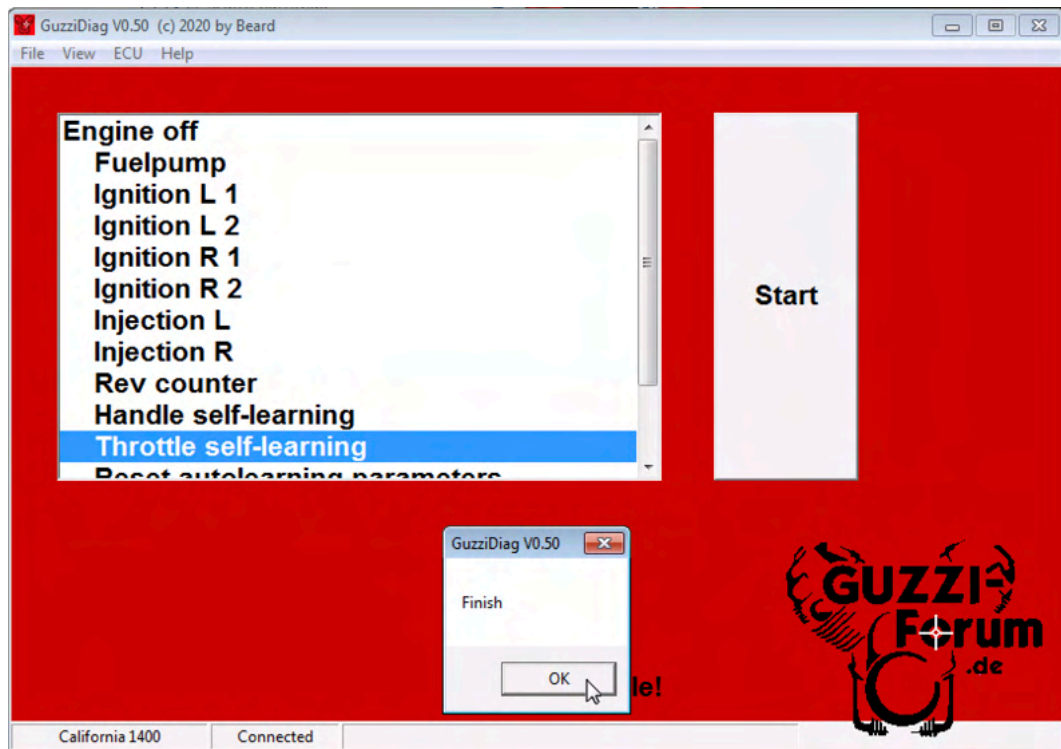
GuzziDiag V0.50 (c) 2020 by Beard

File View ECU Help

Engine off
Fuelpump
Ignition L 1
Ignition L 2
Ignition R 1
Ignition R 2
Injection L
Injection R
Rev counter
Handle self-learning
Throttle self-learning
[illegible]

Start

GuzziDiag V0.50

Finish

OK

le!

GUZZI Forum .de

California 1400

Connected